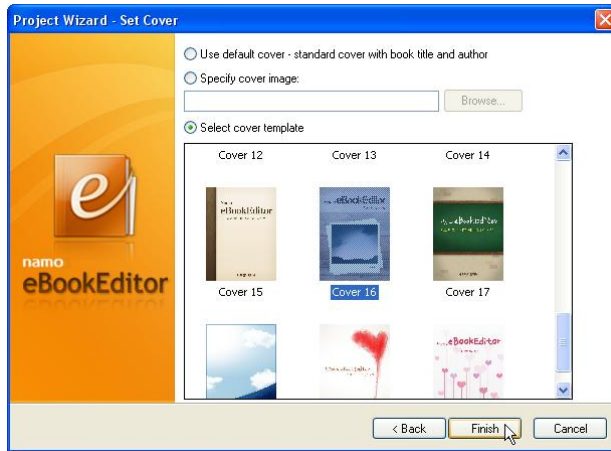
Project Wizard - Set Cover

namo
eBookEditor

Use default cover - standard cover with book title and author

Specify cover image:

Browse...

Select cover template

Cover 12 Cover 13 Cover 14

eBookEditor
eBookEditor
eBookEditor

Cover 15 Cover 16 Cover 17

eBookEditor

< Back
Finish
Cancel